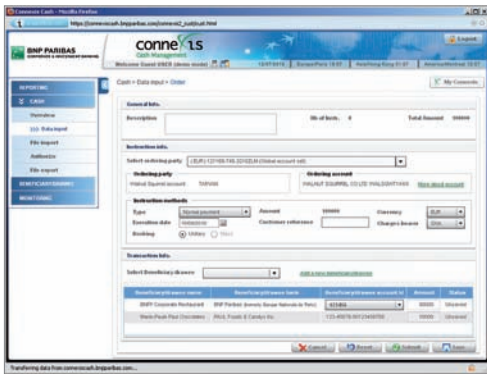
Connexis Cash - Mozilla Firefox

https://connexiscash.bnpparibas.com/connexis2_cash/cash.html

BNP PARIBAS
CORPORATE & INVESTMENT BANKING

connexis
Cash Management

Welcome Guest USER (demo mode)

Logout

Europe/Paris 15:07 | Asia/Hong-Kong 21:07 | America/Montreal 09:07

REPORTING
CASH
Overview
>>> Data input
File import
Authorize
File export
BENEFICIARY MANAGEMENT
MONITORING

Cash > Data input > Order

My Connexis

General info.

Description

Nb of Instr. 0

Total Amount 000000

Instruction info.

Select ordering party (EUR) 123456789 ZDVZELIN (Global account set)

Ordering party
Walnut Squirrel account TAIWAN

Ordering account
WALNUT SQUIRREL CO LTD WALDIGHTYAN More about account

Instruction methods

Type Normal payment
Execution date
Booking Unitary Bulk

Amount 000000
Customer reference

Currency EUR
Charges bearer SHA

Transaction info.

Select Beneficiary drawee

Add a new beneficiary/drawee

| Beneficiary/drawee name | Beneficiary/drawee bank | Beneficiary/drawee account nr | Amount | Status |
|---|---|---|---|---|
| BNP Corporate Restaurant | BNP Paribas (formerly Banque Nationale de Paris) | 421664 | 00000 | Unsaved |
| Marie-Paule Paul Chocolatiers | PAUL Foods & Candys Inc. | 1123-45678-9012456785 | 00000 | Unsaved |

Cancel | Reset | Submit | Save

Transferring data from connexiscash.bnpparibas.com...